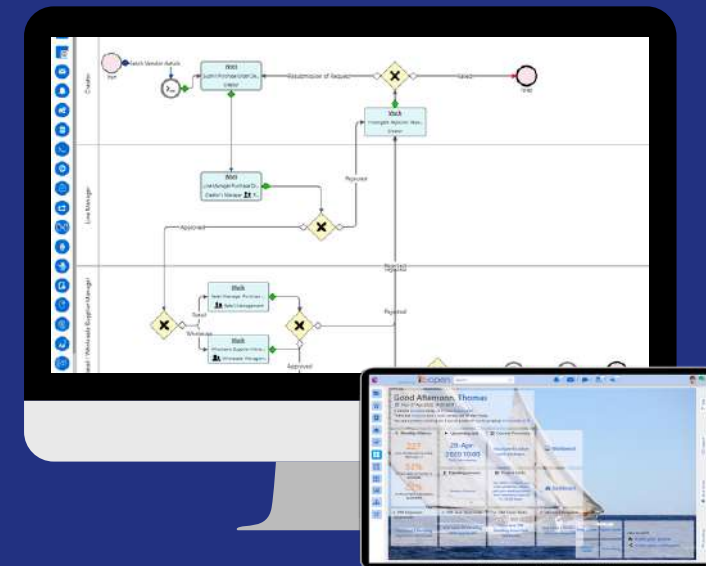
Creator

Line Manager

Retail / Wholesale Supplier Manager

Fetch Vendor details

Submit Purchase Order Re...

Creator

Resubmission of Request

Failed

End

Investigate Rejection Reas...

Creator

Line Manager Purchase Or...

Creator's Manager

Rejected

Approved

Retail

Retail Manager Purchase...

Retail Management

Wholesale

Wholesale Supplier Purcha...

Wholesale Managem...

Rejected

Approved

Good Afternoon, Thomas

Dashboard